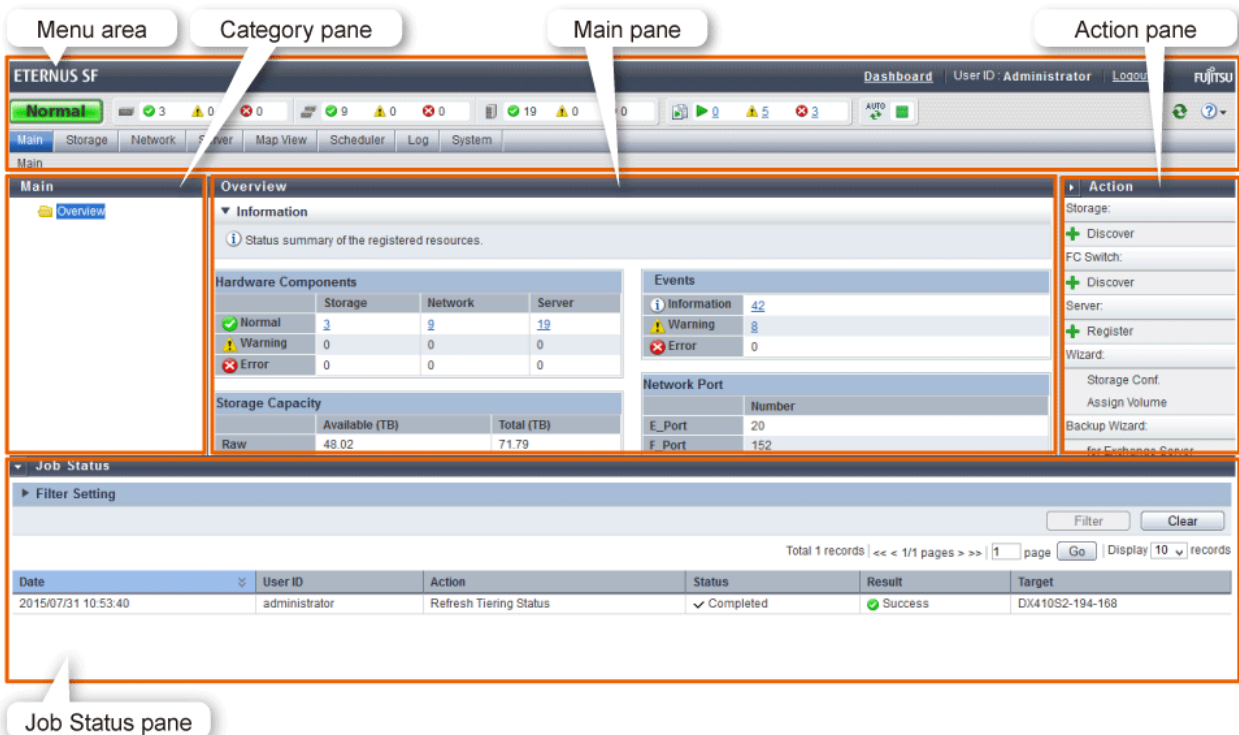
Menu area
Category pane
Main pane
Action pane

ETERNUS SF
Dashboard | User ID : Administrator | Logout
FUJITSU

Normal 3 0 0 | 9 0 0 | 19 0 0 | 0 5 3 | AUTO

Main | Storage | Network | Server | Map View | Scheduler | Log | System
Main

Main
Overview

Overview
▼ Information
Status summary of the registered resources.

Hardware Components

| | Storage | Network | Server |
|---|---|---|---|
| Normal | 3 | 9 | 19 |
| Warning | 0 | 0 | 0 |
| Error | 0 | 0 | 0 |

Events

| | |
|---|---|
| Information | 42 |
| Warning | 8 |
| Error | 0 |

Storage Capacity

| | Available (TB) | Total (TB) |
|---|---|---|
| Raw | 48.02 | 71.79 |

Network Port

| | Number |
|---|---|
| E_Port | 20 |
| F_Port | 152 |

Action
Storage:
Discover
FC Switch:
Discover
Server:
Register
Wizard:
Storage Conf.
Assign Volume
Backup Wizard:
for Exchange Server

Job Status
▶ Filter Setting
Filter
Clear
Total 1 records | << < 1/1 pages > >> | 1 page Go | Display 10 records

| Date | User ID | Action | Status | Result | Target |
|---|---|---|---|---|---|
| 2015/07/31 10:53:40 | administrator | Refresh Tiering Status | Completed | Success | DX410S2-194-168 |

Job Status pane